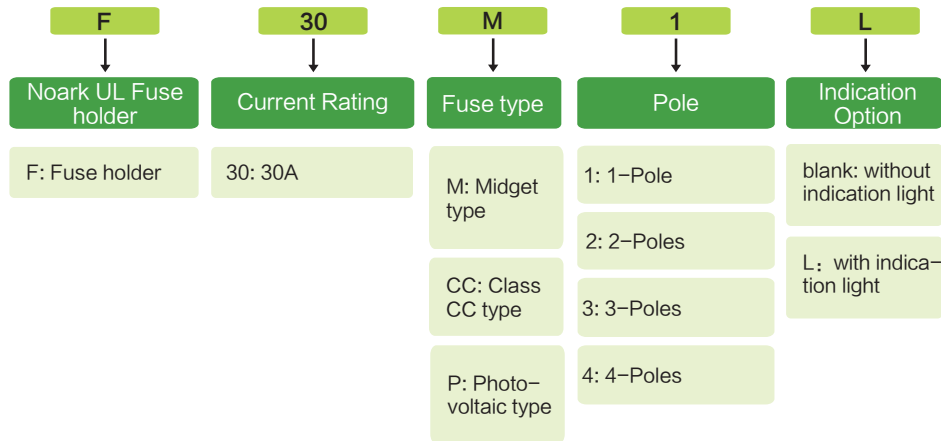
F

Noark UL Fuse holder

F: Fuse holder

30

Current Rating

30: 30A

M

Fuse type

M: Midget type

CC: Class CC type

P: Photovoltaic type

1

Pole

1: 1−Pole

2: 2−Poles

3: 3−Poles

4: 4−Poles

L

Indication Option

blank: without indication light

L：with indication light